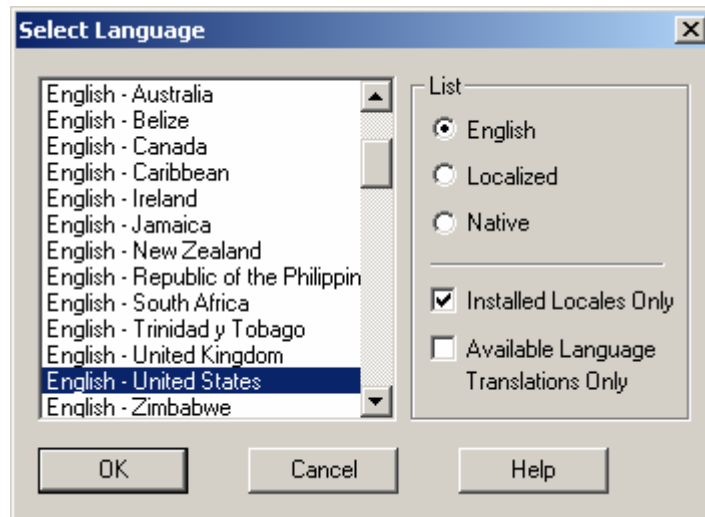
Select Language

English - Australia
English - Belize
English - Canada
English - Caribbean
English - Ireland
English - Jamaica
English - New Zealand
English - Republic of the Philippin
English - South Africa
English - Trinidad y Tobago
English - United Kingdom
English - United States
English - Zimbabwe

List
English
Localized
Native

Installed Locales Only
Available Language Translations Only

OK
Cancel
Help